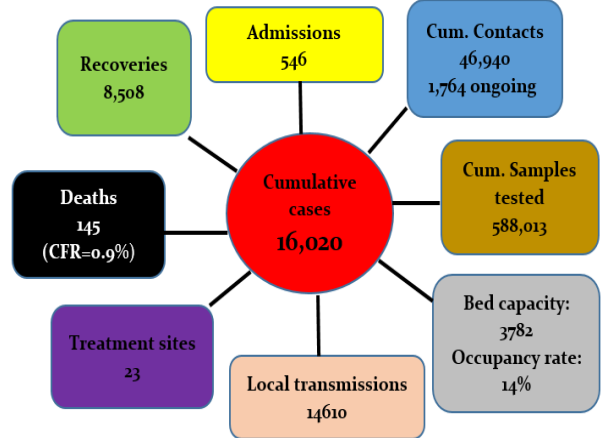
Cumulative cases
16,020

Admissions
546

Cum. Contacts
46,940
1,764 ongoing

Cum. Samples tested
588,013

Bed capacity:
3782
Occupancy rate:
14%

Local transmissions
14610

Treatment sites
23

Deaths
145
(CFR=0.9%)

Recoveries
8,508